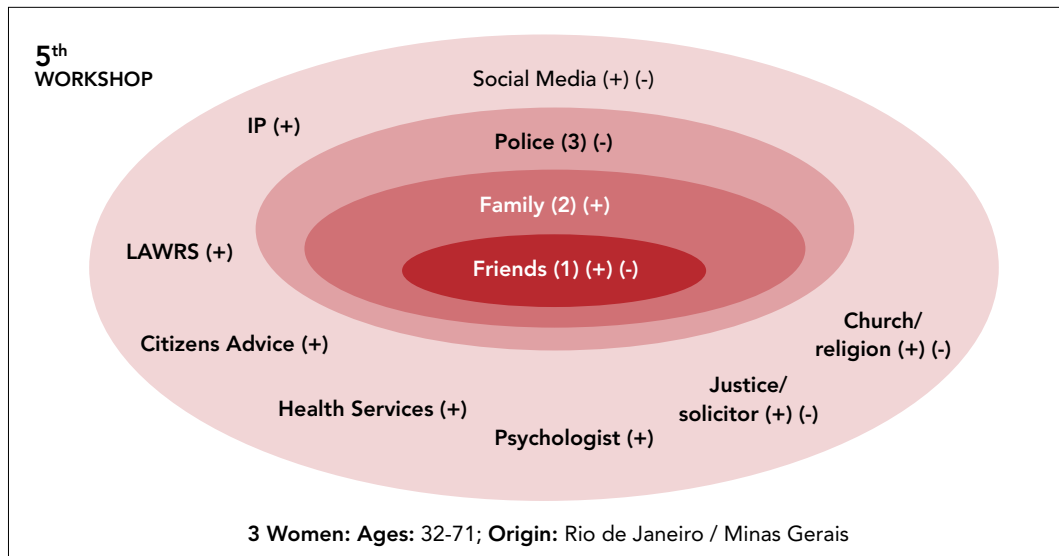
5$^{th}$
WORKSHOP

Social Media (+) (-)

IP (+)

Police (3) (-)

Family (2) (+)

LAWRS (+)

Friends (1) (+) (-)

Church/ religion (+) (-)

Citizens Advice (+)

Justice/ solicitor (+) (-)

Health Services (+)

Psychologist (+)

3 Women: Ages: 32-71; Origin: Rio de Janeiro / Minas Gerais